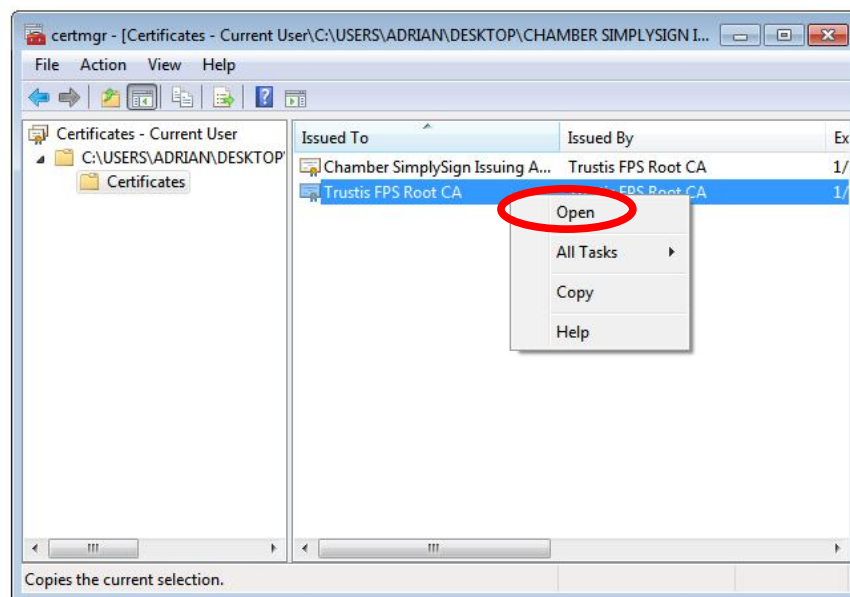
certmgr - [Certificates - Current User\C:\USERS\ADRIAN\DESKTOP\CHAMBER SIMPLYSIGN I...

File Action View Help

Certificates - Current User
C:\USERS\ADRIAN\DESKTOP\
Certificates

| Issued To | Issued By | Ex |
|---|---|---|
| Chamber SimplySign Issuing A... | Trustis FPS Root CA | 1/ |
| Trustis FPS Root CA | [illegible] | 1/ |

Open
All Tasks
Copy
Help

III
III

Copies the current selection.